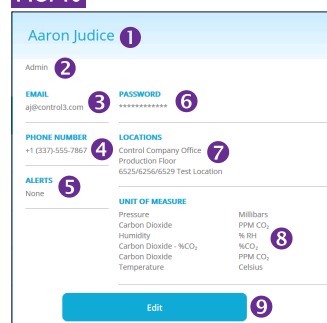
Aaron Judice
1

Admin
2

EMAIL
aj@control3.com
3

PASSWORD
************
6

PHONE NUMBER
+1 (337)-555-7867
4

LOCATIONS
Control Company Office
Production Floor
6525/6256/6529 Test Location
7

ALERTS
None
5

UNIT OF MEASURE

| | |
|---|---|
| Pressure | Millibars |
| Carbon Dioxide | PPM $CO_2$ |
| Humidity | % RH |
| Carbon Dioxide - %$CO_2$ | %$CO_2$ |
| Carbon Dioxide | PPM $CO_2$ |
| Temperature | Celsius |

8

Edit
9